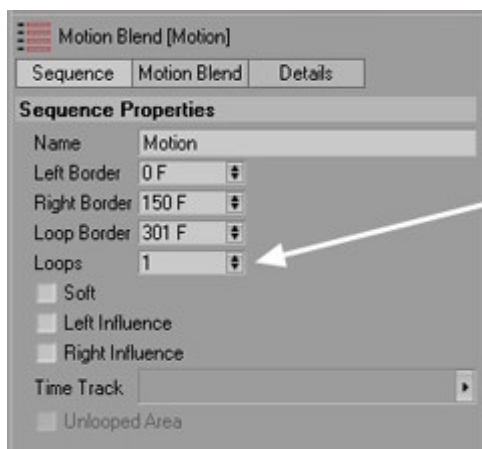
Motion Blend [Motion]

Sequence | Motion Blend | Details

Sequence Properties

Name Motion
Left Border 0 F
Right Border 150 F
Loop Border 301 F
Loops 1

Soft
Left Influence
Right Influence

Time Track

Unlooped Area